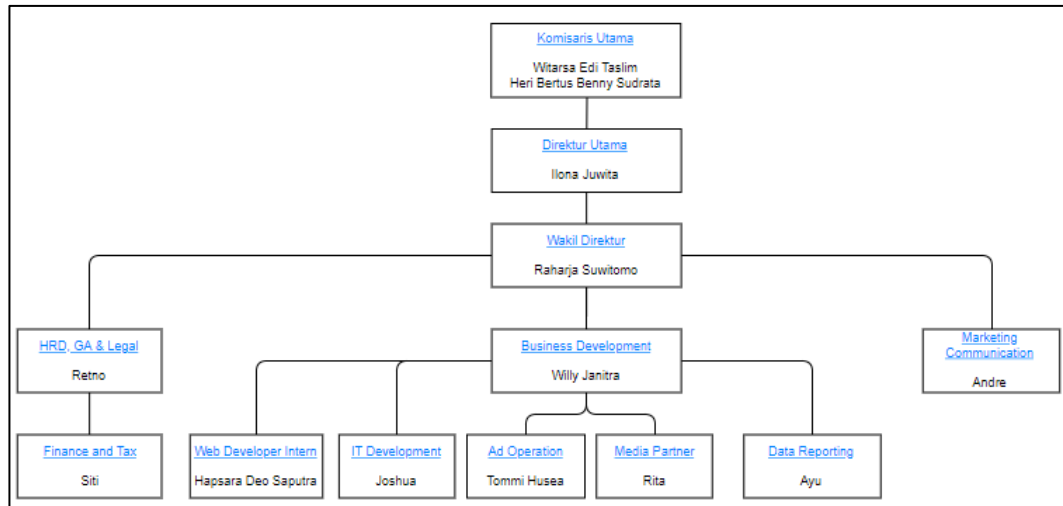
Komisaris Utama

Witarsa Edi Taslim
Heri Bertus Benny Sudrata

Direktur Utama

Ilona Juwita

Wakil Direktur

Raharja Suwitomo

HRD, GA & Legal

Retno

Business Development

Willy Janitra

Marketing Communication

Andre

Finance and Tax

Siti

Web Developer Intern

Hapsara Deo Saputra

IT Development

Joshua

Ad Operation

Tommi Husea

Media Partner

Rita

Data Reporting

Ayu